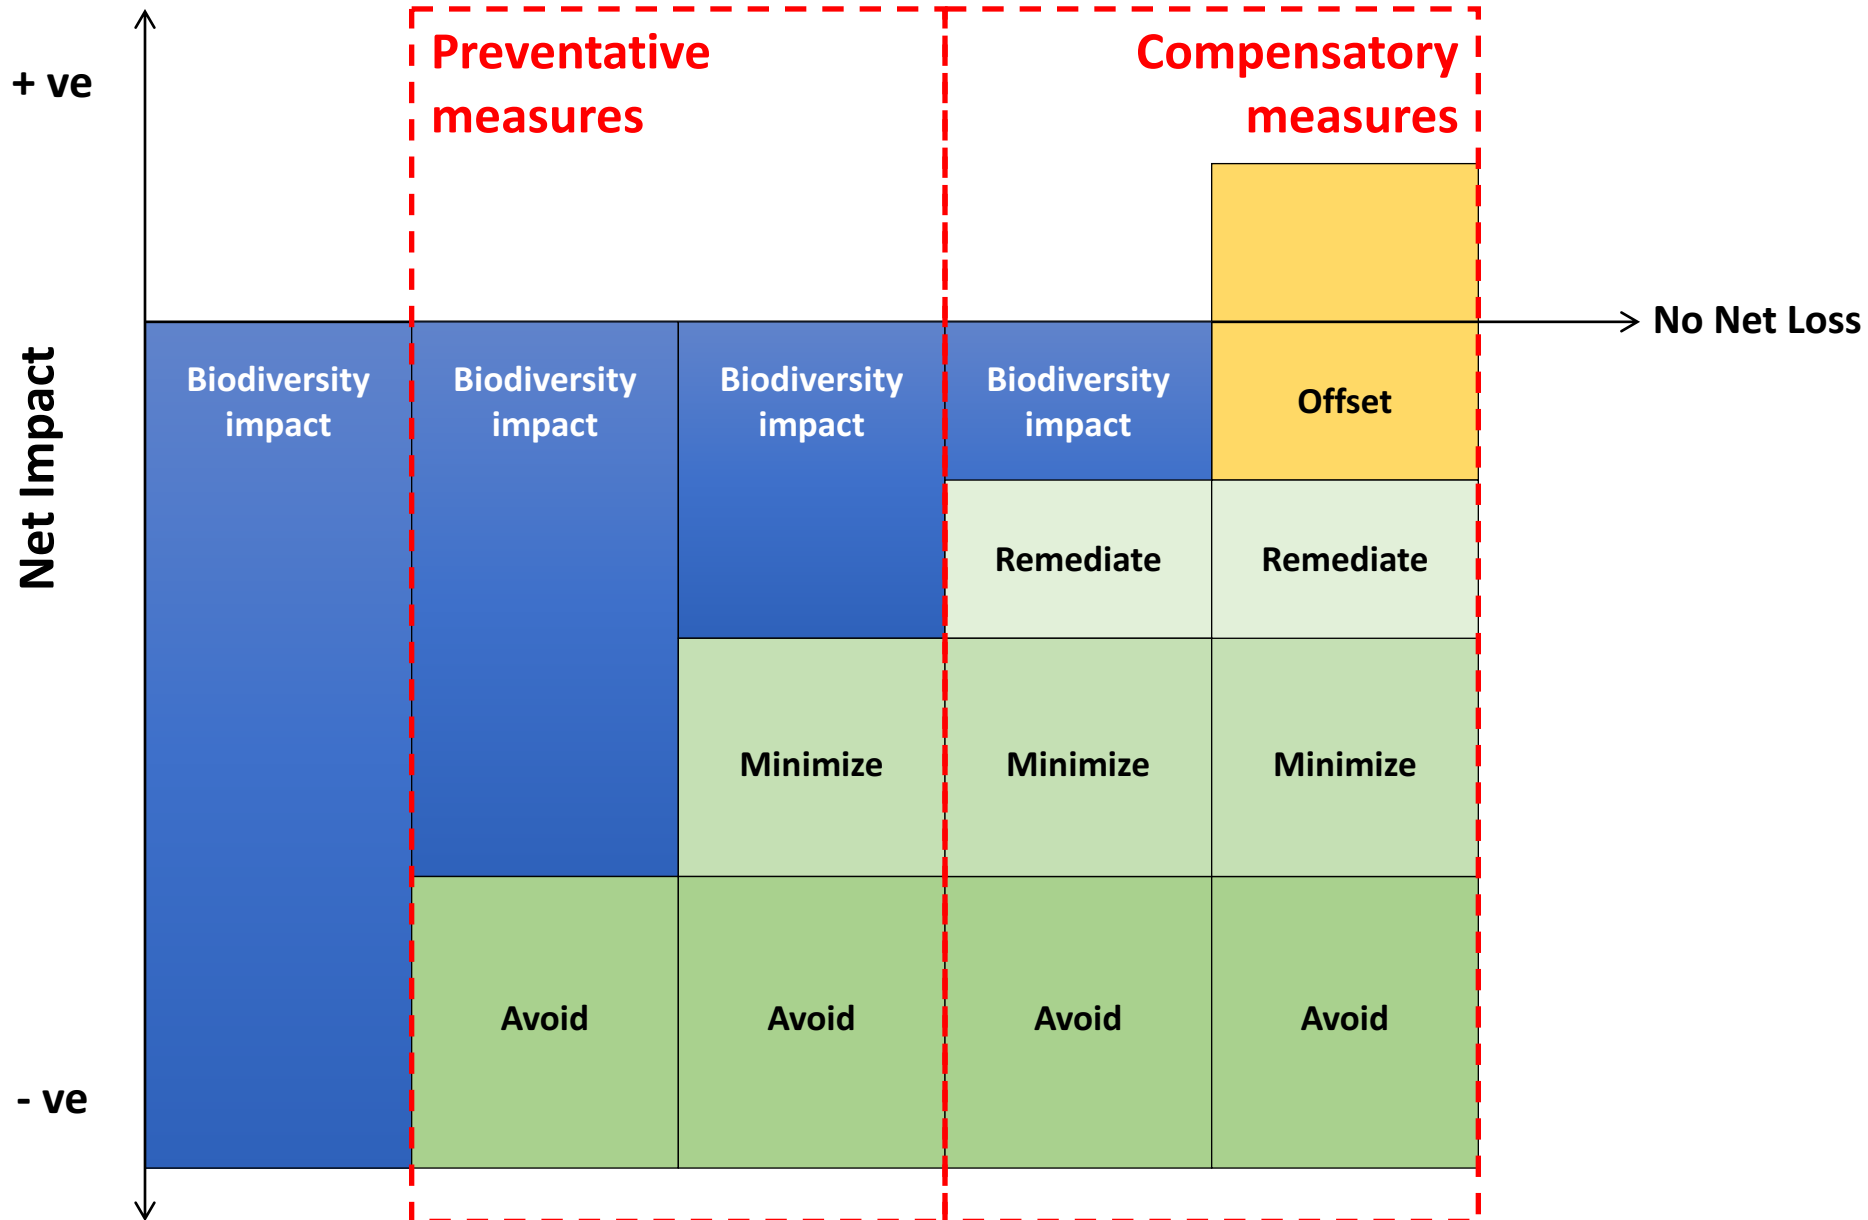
+ ve

Preventative measures

Compensatory measures

No Net Loss

Net Impact

Biodiversity impact

Biodiversity impact

Biodiversity impact

Biodiversity impact

Offset

Remediate

Remediate

Minimize

Minimize

Minimize

Avoid

Avoid

Avoid

Avoid

- ve